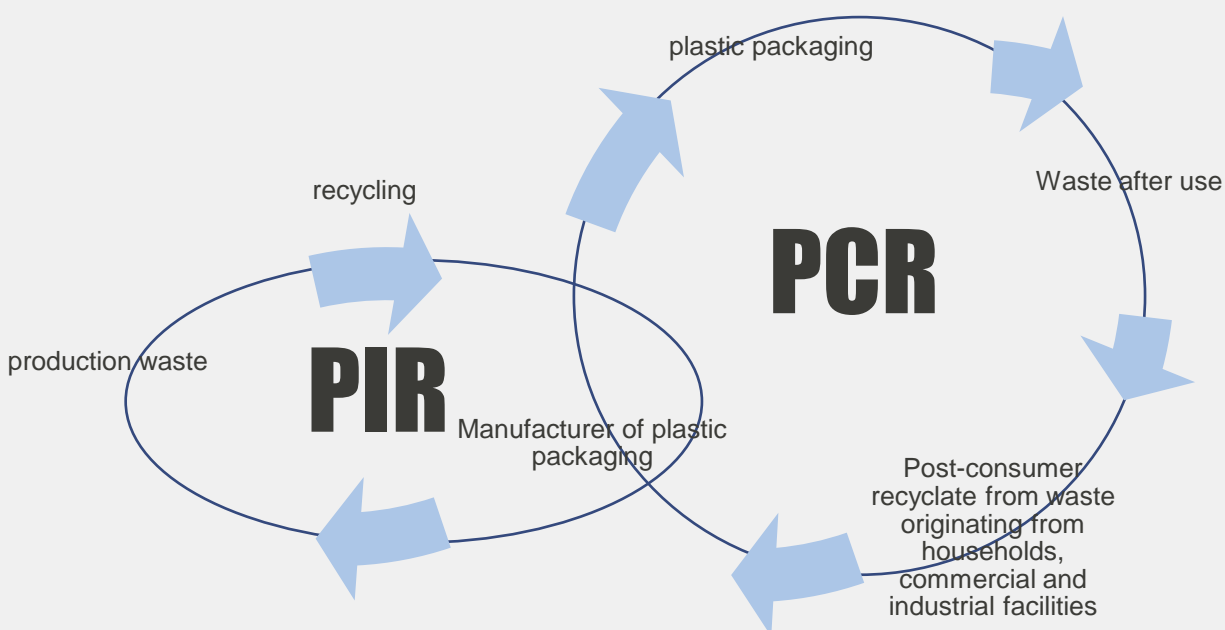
plastic packaging

recycling

Waste after use

PCR

production waste

PIR

Manufacturer of plastic packaging

Post-consumer recyclate from waste originating from households, commercial and industrial facilities